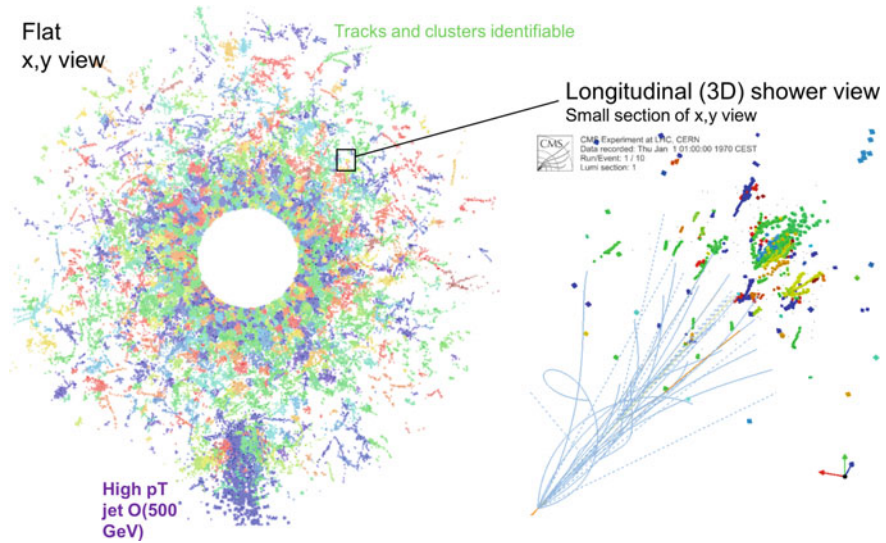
Flat
x,y view

Tracks and clusters identifiable

Longitudinal (3D) shower view
Small section of x,y view

CMS Experiment at LHC, CERN
Data recorded: Thu Jan 1 01:00:00 1970 CEST
Run/Event: 1 / 10
Lumi section: 1

High pT
jet O(500
GeV)